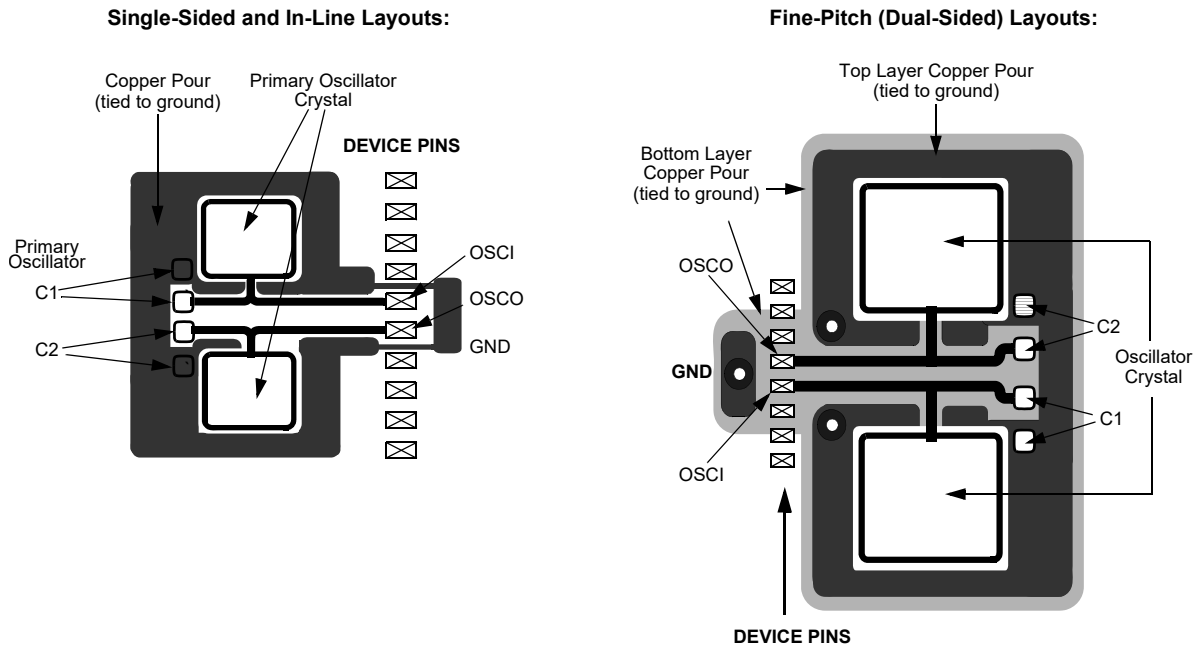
Single-Sided and In-Line Layouts:

Copper Pour (tied to ground)

Primary Oscillator Crystal

DEVICE PINS

Primary Oscillator

C1

C2

OSCI

OSCO

GND

Fine-Pitch (Dual-Sided) Layouts:

Top Layer Copper Pour (tied to ground)

Bottom Layer Copper Pour (tied to ground)

OSCO

GND

OSCI

C2

Oscillator Crystal

C1

DEVICE PINS